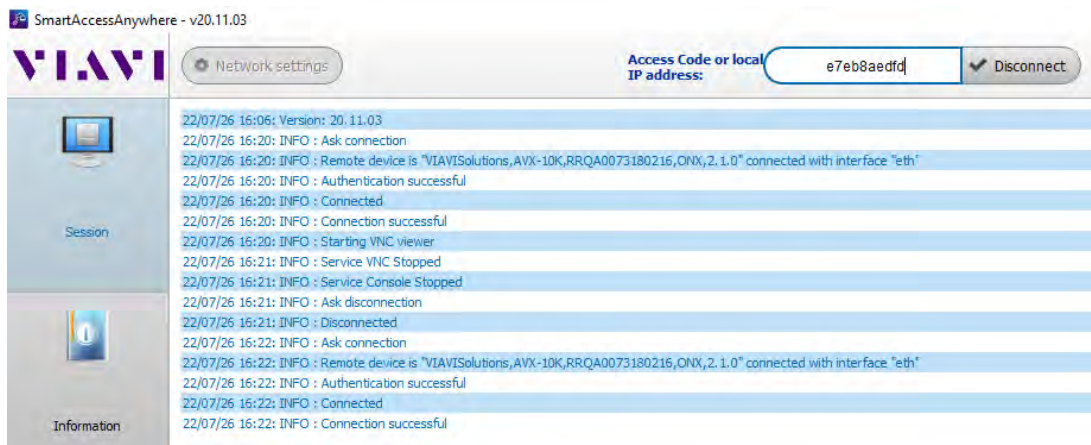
SmartAccessAnywhere - v20.11.03

VIAVI

Network settings

Access Code or local IP address:

e7eb8aedfd

Disconnect

Session

Information

22/07/26 16:06: Version: 20.11.03
22/07/26 16:20: INFO : Ask connection
22/07/26 16:20: INFO : Remote device is "VIAVISolutions,AVX-10K,RRQA0073180216,ONX,2.1.0" connected with interface "eth"
22/07/26 16:20: INFO : Authentication successful
22/07/26 16:20: INFO : Connected
22/07/26 16:20: INFO : Connection successful
22/07/26 16:20: INFO : Starting VNC viewer
22/07/26 16:21: INFO : Service VNC Stopped
22/07/26 16:21: INFO : Service Console Stopped
22/07/26 16:21: INFO : Ask disconnection
22/07/26 16:21: INFO : Disconnected
22/07/26 16:22: INFO : Ask connection
22/07/26 16:22: INFO : Remote device is "VIAVISolutions,AVX-10K,RRQA0073180216,ONX,2.1.0" connected with interface "eth"
22/07/26 16:22: INFO : Authentication successful
22/07/26 16:22: INFO : Connected
22/07/26 16:22: INFO : Connection successful